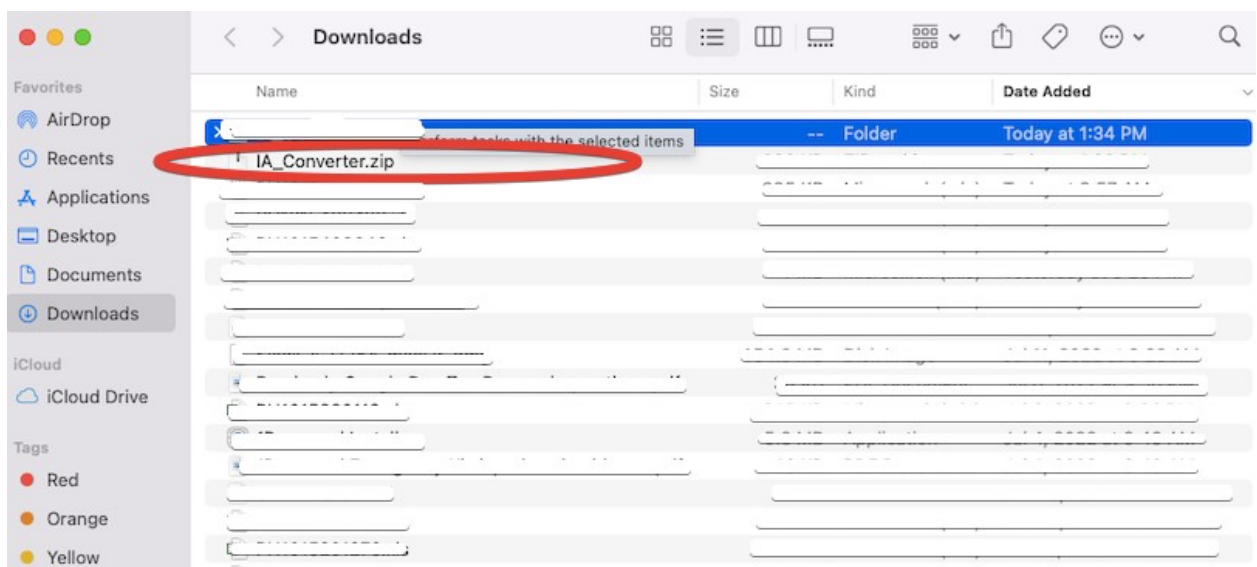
Favorites
AirDrop
Recents
Applications
Desktop
Documents
Downloads
iCloud
iCloud Drive
Tags
Red
Orange
Yellow

Downloads

| Name | Size | Kind | Date Added |
|---|---|---|---|
| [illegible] | -- | Folder | Today at 1:34 PM |
| IA_Converter.zip | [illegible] | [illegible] | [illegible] |

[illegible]rform tasks with the selected items